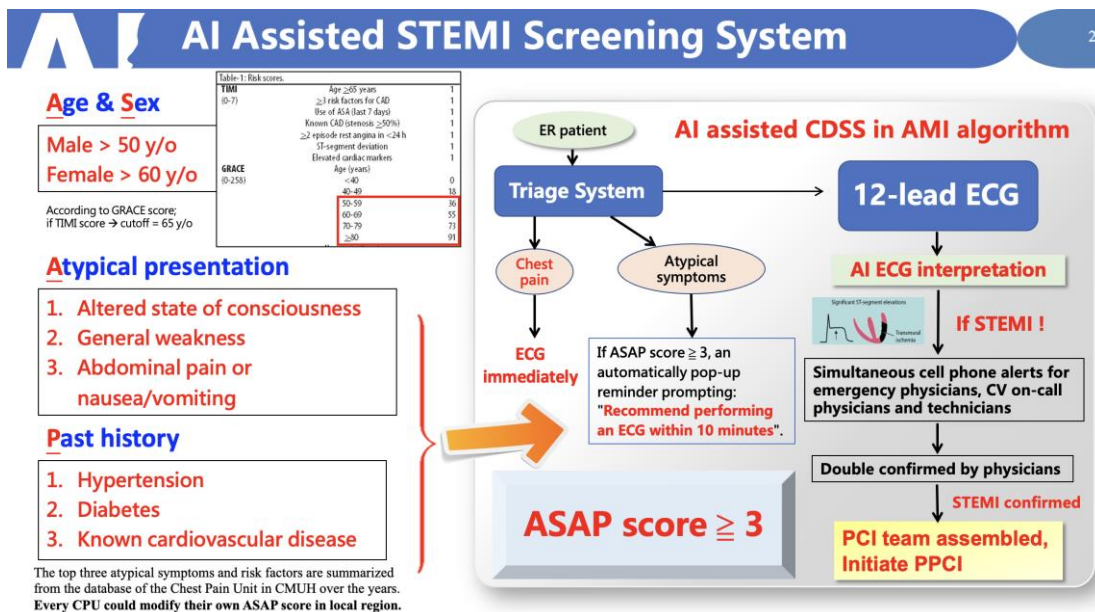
AI AI Assisted STEMI Screening System

2

Age & Sex

Male > 50 y/o
Female > 60 y/o

According to GRACE score; if TIMI score → cutoff = 65 y/o

Table-1: Risk scores.

| | | |
|---|---|---|
| TIMI (0-7) | Age ≥65 years | 1 |
| | ≥3 risk factors for CAD | 1 |
| | Use of ASA (last 7 days) | 1 |
| | Known CAD (stenosis ≥50%) | 1 |
| | ≥2 episode rest angina in <24 h | 1 |
| | ST-segment deviation | 1 |
| | Elevated cardiac markers | 1 |
| GRACE (0-258) | Age (years) | |
| | <40 | 0 |
| | 40-49 | 18 |
| | 50-59 | 36 |
| | 60-69 | 55 |
| | 70-79 | 73 |
| | ≥80 | 91 |

Atypical presentation

1. Altered state of consciousness
2. General weakness
3. Abdominal pain or nausea/vomiting

Past history

1. Hypertension
2. Diabetes
3. Known cardiovascular disease

The top three atypical symptoms and risk factors are summarized from the database of the Chest Pain Unit in CMUH over the years. Every CPU could modify their own ASAP score in local region.

ER patient

AI assisted CDSS in AMI algorithm

Triage System

12-lead ECG

Chest pain

Atypical symptoms

AI ECG interpretation

Significant ST-segment elevations
Transmural ischemia

If STEMI !

ECG immediately

If ASAP score ≧ 3, an automatically pop-up reminder prompting: "Recommend performing an ECG within 10 minutes".

Simultaneous cell phone alerts for emergency physicians, CV on-call physicians and technicians

Double confirmed by physicians

STEMI confirmed

ASAP score ≧ 3

PCI team assembled, Initiate PPCI